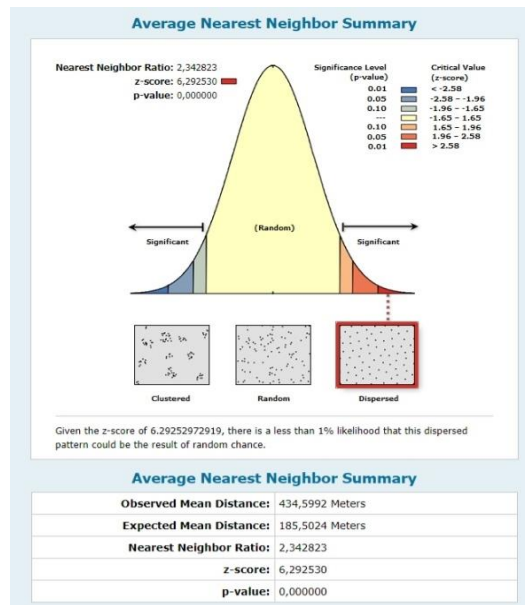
Average Nearest Neighbor Summary

Nearest Neighbor Ratio: 2,342823
z-score: 6,292530
p-value: 0,000000

| Significance Level (p-value) | Critical Value (z-score) |
|---|---|
| 0.01 | < -2.58 |
| 0.05 | -2.58 - -1.96 |
| 0.10 | -1.96 - -1.65 |
| --- | -1.65 - 1.65 |
| 0.10 | 1.65 - 1.96 |
| 0.05 | 1.96 - 2.58 |
| 0.01 | > 2.58 |

Significant
(Random)
Significant

Clustered
Random
Dispersed

Given the z-score of 6.29252972919, there is a less than 1% likelihood that this dispersed pattern could be the result of random chance.

Average Nearest Neighbor Summary

| | |
|---|---|
| Observed Mean Distance: | 434,5992 Meters |
| Expected Mean Distance: | 185,5024 Meters |
| Nearest Neighbor Ratio: | 2,342823 |
| z-score: | 6,292530 |
| p-value: | 0,000000 |